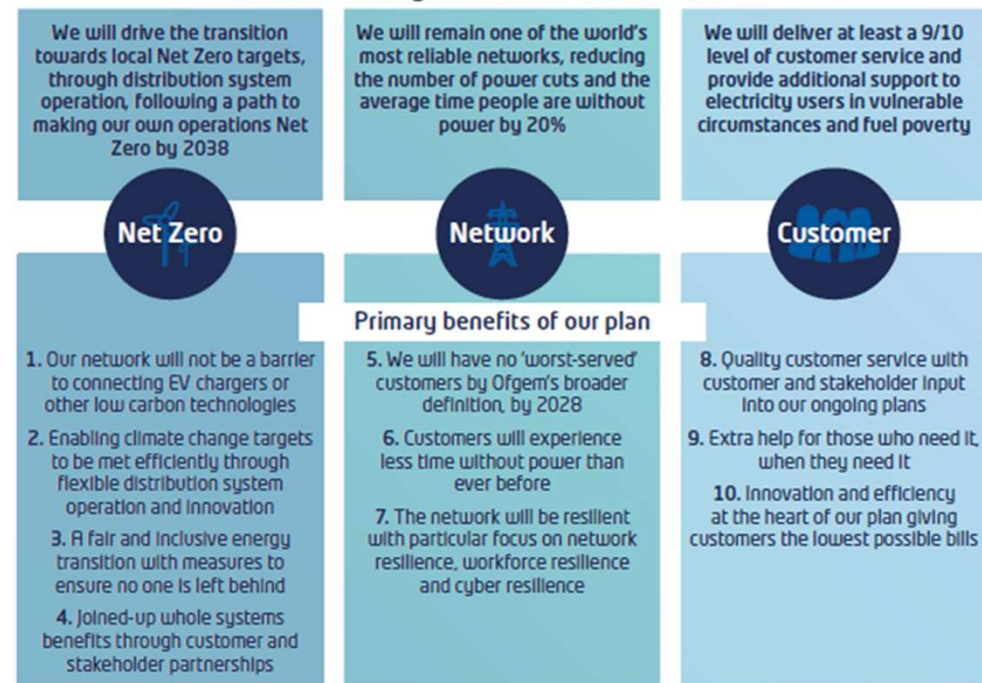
We will drive the transition towards local Net Zero targets, through distribution system operation, following a path to making our own operations Net Zero by 2038

We will remain one of the world's most reliable networks, reducing the number of power cuts and the average time people are without power by 20%

We will deliver at least a 9/10 level of customer service and provide additional support to electricity users in vulnerable circumstances and fuel poverty

Net Zero

Network

Customer

Primary benefits of our plan

1. Our network will not be a barrier to connecting EV chargers or other low carbon technologies

2. Enabling climate change targets to be met efficiently through flexible distribution system operation and innovation

3. A fair and inclusive energy transition with measures to ensure no one is left behind

4. Joined-up whole systems benefits through customer and stakeholder partnerships

5. We will have no 'worst-served' customers by Ofgem's broader definition, by 2028

6. Customers will experience less time without power than ever before

7. The network will be resilient with particular focus on network resilience, workforce resilience and cyber resilience

8. Quality customer service with customer and stakeholder input into our ongoing plans

9. Extra help for those who need it, when they need it

10. Innovation and efficiency at the heart of our plan giving customers the lowest possible bills